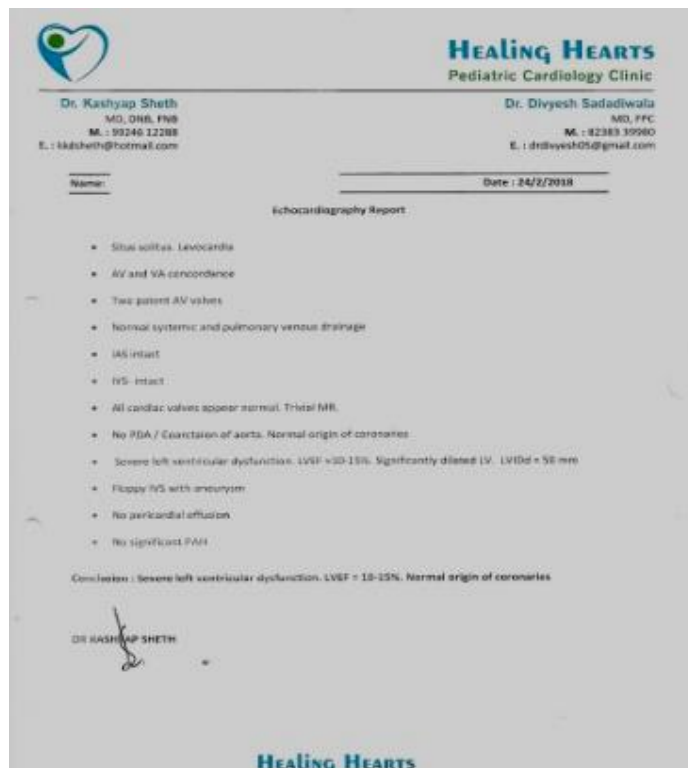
HEALING HEARTS
Pediatric Cardiology Clinic

Dr. Kashyap Sheth
MD, DNB, FNB
M. : 99246 12288
E. : kkdsheth@hotmail.com

Dr. Divyesh Sadadiwala
MD, FPC
M. : 82383 39980
E. : drdivyesh05@gmail.com

Name:

Date : 24/2/2018

Echocardiography Report

• Situs solitus. Levocardia
• AV and VA concordence
• Two patent AV valves
• Normal systemic and pulmonary venous drainage
• IAS intact
• IVS- intact
• All cardiac valves appear normal. Trivial MR.
• No PDA / Coarctaion of aorta. Normal origin of coronaries
• Severe left ventricular dysfunction. LVEF =10-15%. Significantly dilated LV. LVIDd = 50 mm
• Floppy IVS with aneurysm
• No pericardial effusion
• No significant PAH

Conclusion : Severe left ventricular dysfunction. LVEF = 10-15%. Normal origin of coronaries

DR KASHYAP SHETH

HEALING HEARTS